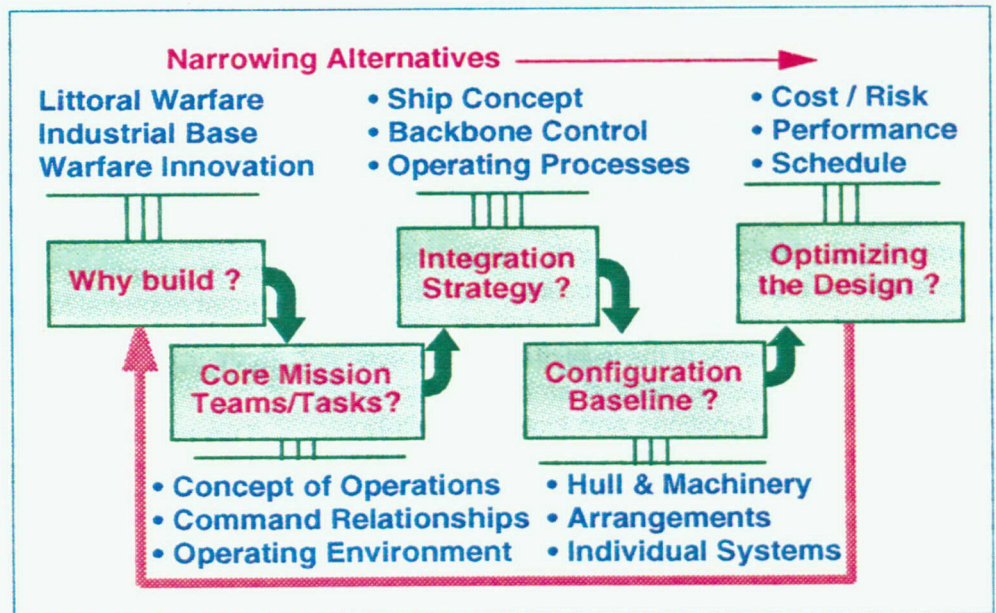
Narrowing Alternatives

Littoral Warfare
Industrial Base
Warfare Innovation

• Ship Concept
• Backbone Control
• Operating Processes

• Cost / Risk
• Performance
• Schedule

Why build ?

Integration Strategy ?

Optimizing the Design ?

Core Mission Teams/Tasks?

Configuration Baseline ?

• Concept of Operations
• Command Relationships
• Operating Environment

• Hull & Machinery
• Arrangements
• Individual Systems